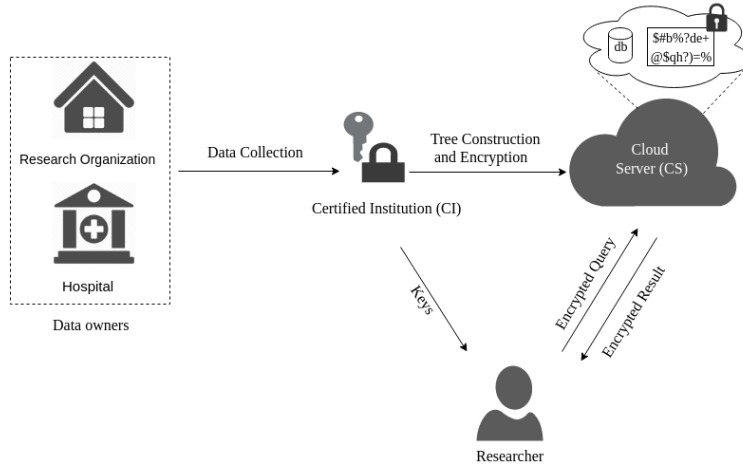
db

$#b%?de+
@$qh?)=%

Research Organization

Hospital

Data owners

Data Collection

Certified Institution (CI)

Tree Construction and Encryption

Cloud Server (CS)

Keys

Encrypted Query

Encrypted Result

Researcher